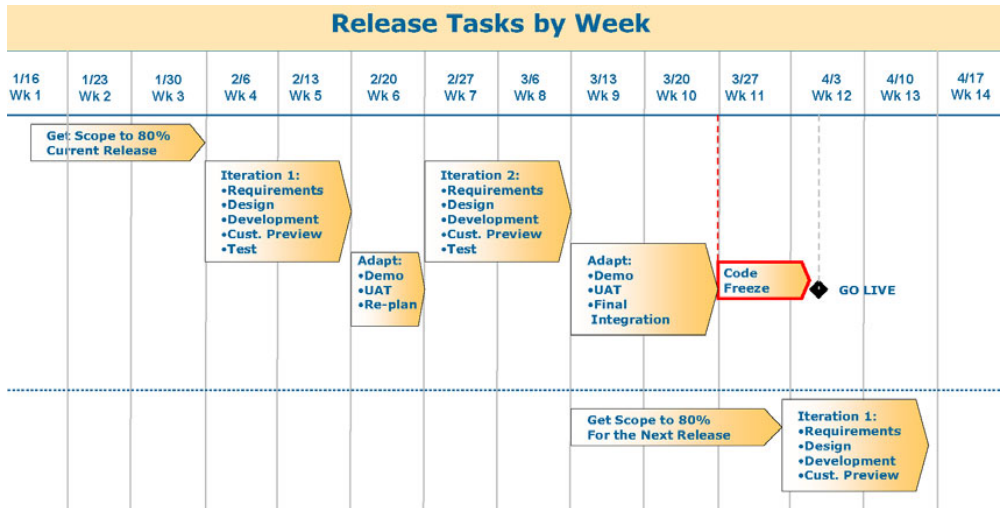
Release Tasks by Week

1/16 Wk 1
1/23 Wk 2
1/30 Wk 3
2/6 Wk 4
2/13 Wk 5
2/20 Wk 6
2/27 Wk 7
3/6 Wk 8
3/13 Wk 9
3/20 Wk 10
3/27 Wk 11
4/3 Wk 12
4/10 Wk 13
4/17 Wk 14

Get Scope to 80% Current Release

Iteration 1:
•Requirements
•Design
•Development
•Cust. Preview
•Test

Adapt:
•Demo
•UAT
•Re-plan

Iteration 2:
•Requirements
•Design
•Development
•Cust. Preview
•Test

Adapt:
•Demo
•UAT
•Final Integration

Code Freeze

GO LIVE

Get Scope to 80% For the Next Release

Iteration 1:
•Requirements
•Design
•Development
•Cust. Preview